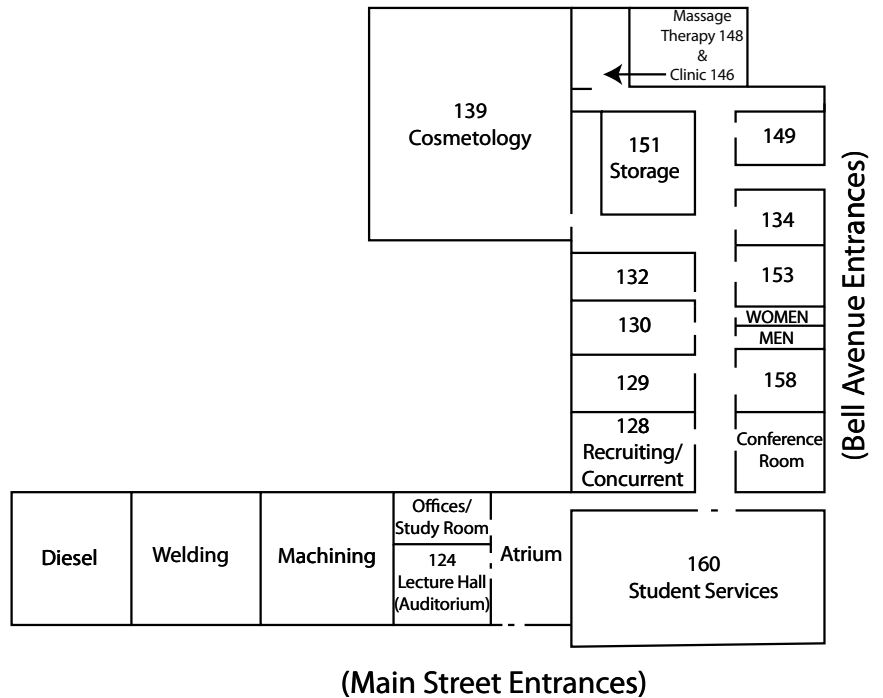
Massage Therapy 148 & Clinic 146

139 Cosmetology

151 Storage

149

134

153

WOMEN

MEN

132

130

129

158

128 Recruiting/ Concurrent

Conference Room

(Bell Avenue Entrances)

Diesel

Welding

Machining

Offices/ Study Room

124 Lecture Hall (Auditorium)

Atrium

160 Student Services

(Main Street Entrances)